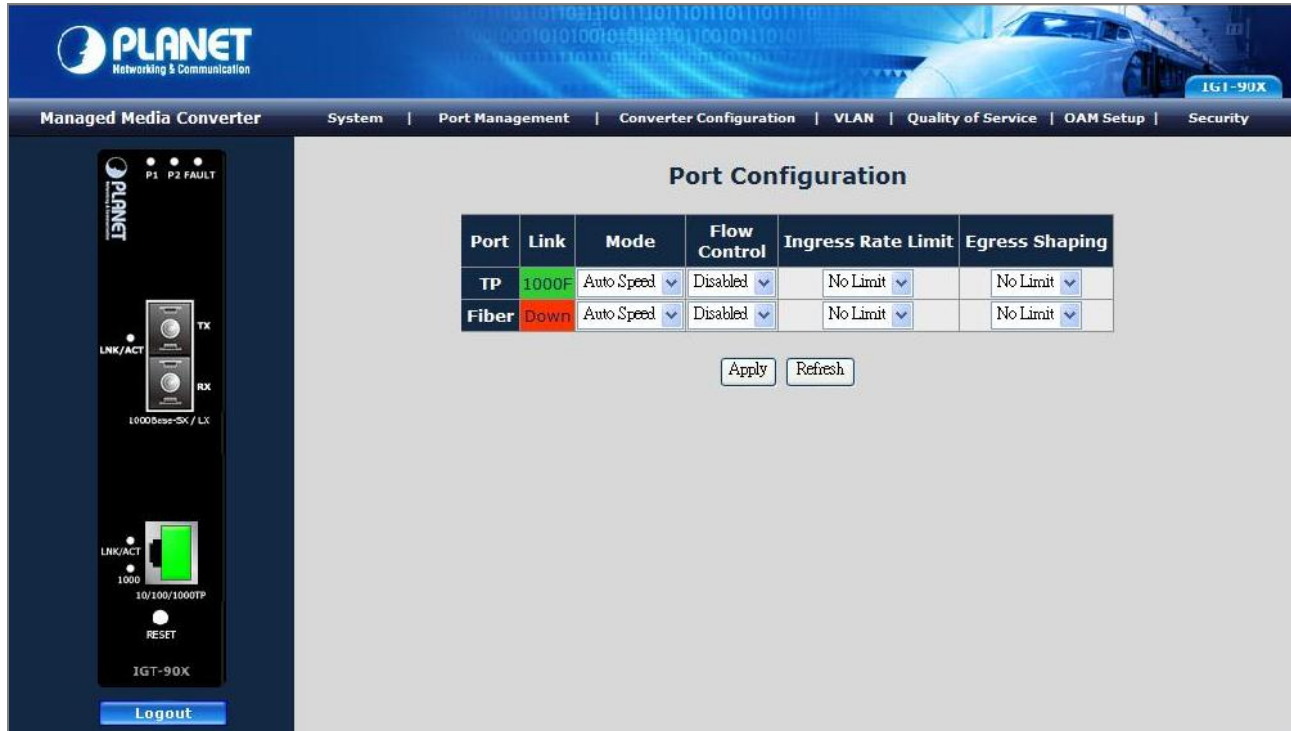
PLANET
Networking & Communication

IGT-90X

Managed Media Converter

System | Port Management | Converter Configuration | VLAN | Quality of Service | OAM Setup | Security

P1 P2 FAULT

PLANET

TX

LNK/ACT

RX

1000Base-SX / LX

LNK/ACT

1000

10/100/1000TP

RESET

IGT-90X

Logout

Port Configuration

| Port | Link | Mode | Flow Control | Ingress Rate Limit | Egress Shaping |
|---|---|---|---|---|---|
| TP | 1000F | Auto Speed | Disabled | No Limit | No Limit |
| Fiber | Down | Auto Speed | Disabled | No Limit | No Limit |

Apply Refresh